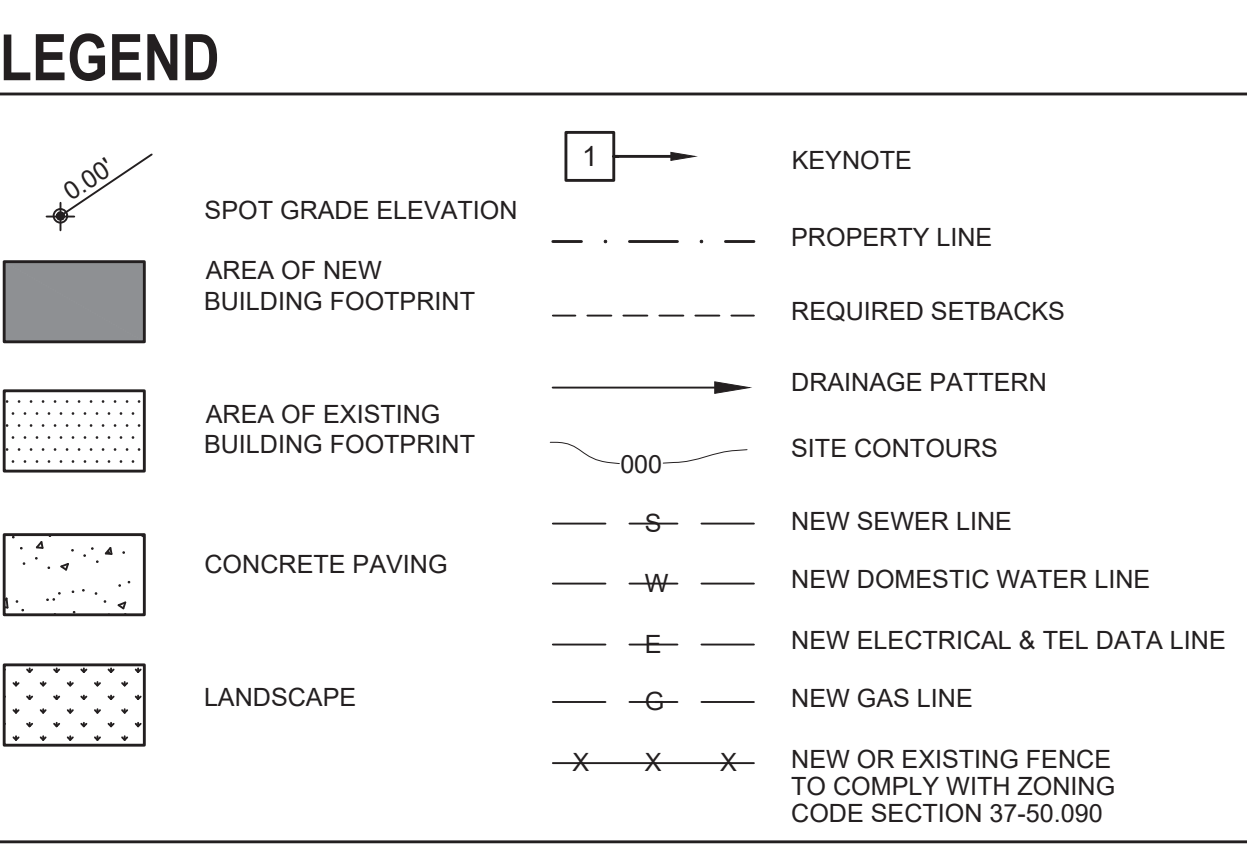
LEGEND

0.00'

SPOT GRADE ELEVATION

AREA OF NEW BUILDING FOOTPRINT

AREA OF EXISTING BUILDING FOOTPRINT

CONCRETE PAVING

LANDSCAPE

1

KEYNOTE

PROPERTY LINE

REQUIRED SETBACKS

DRAINAGE PATTERN

000

SITE CONTOURS

S

NEW SEWER LINE

W

NEW DOMESTIC WATER LINE

E

NEW ELECTRICAL & TEL DATA LINE

G

NEW GAS LINE

X X X

NEW OR EXISTING FENCE TO COMPLY WITH ZONING CODE SECTION 37-50.090